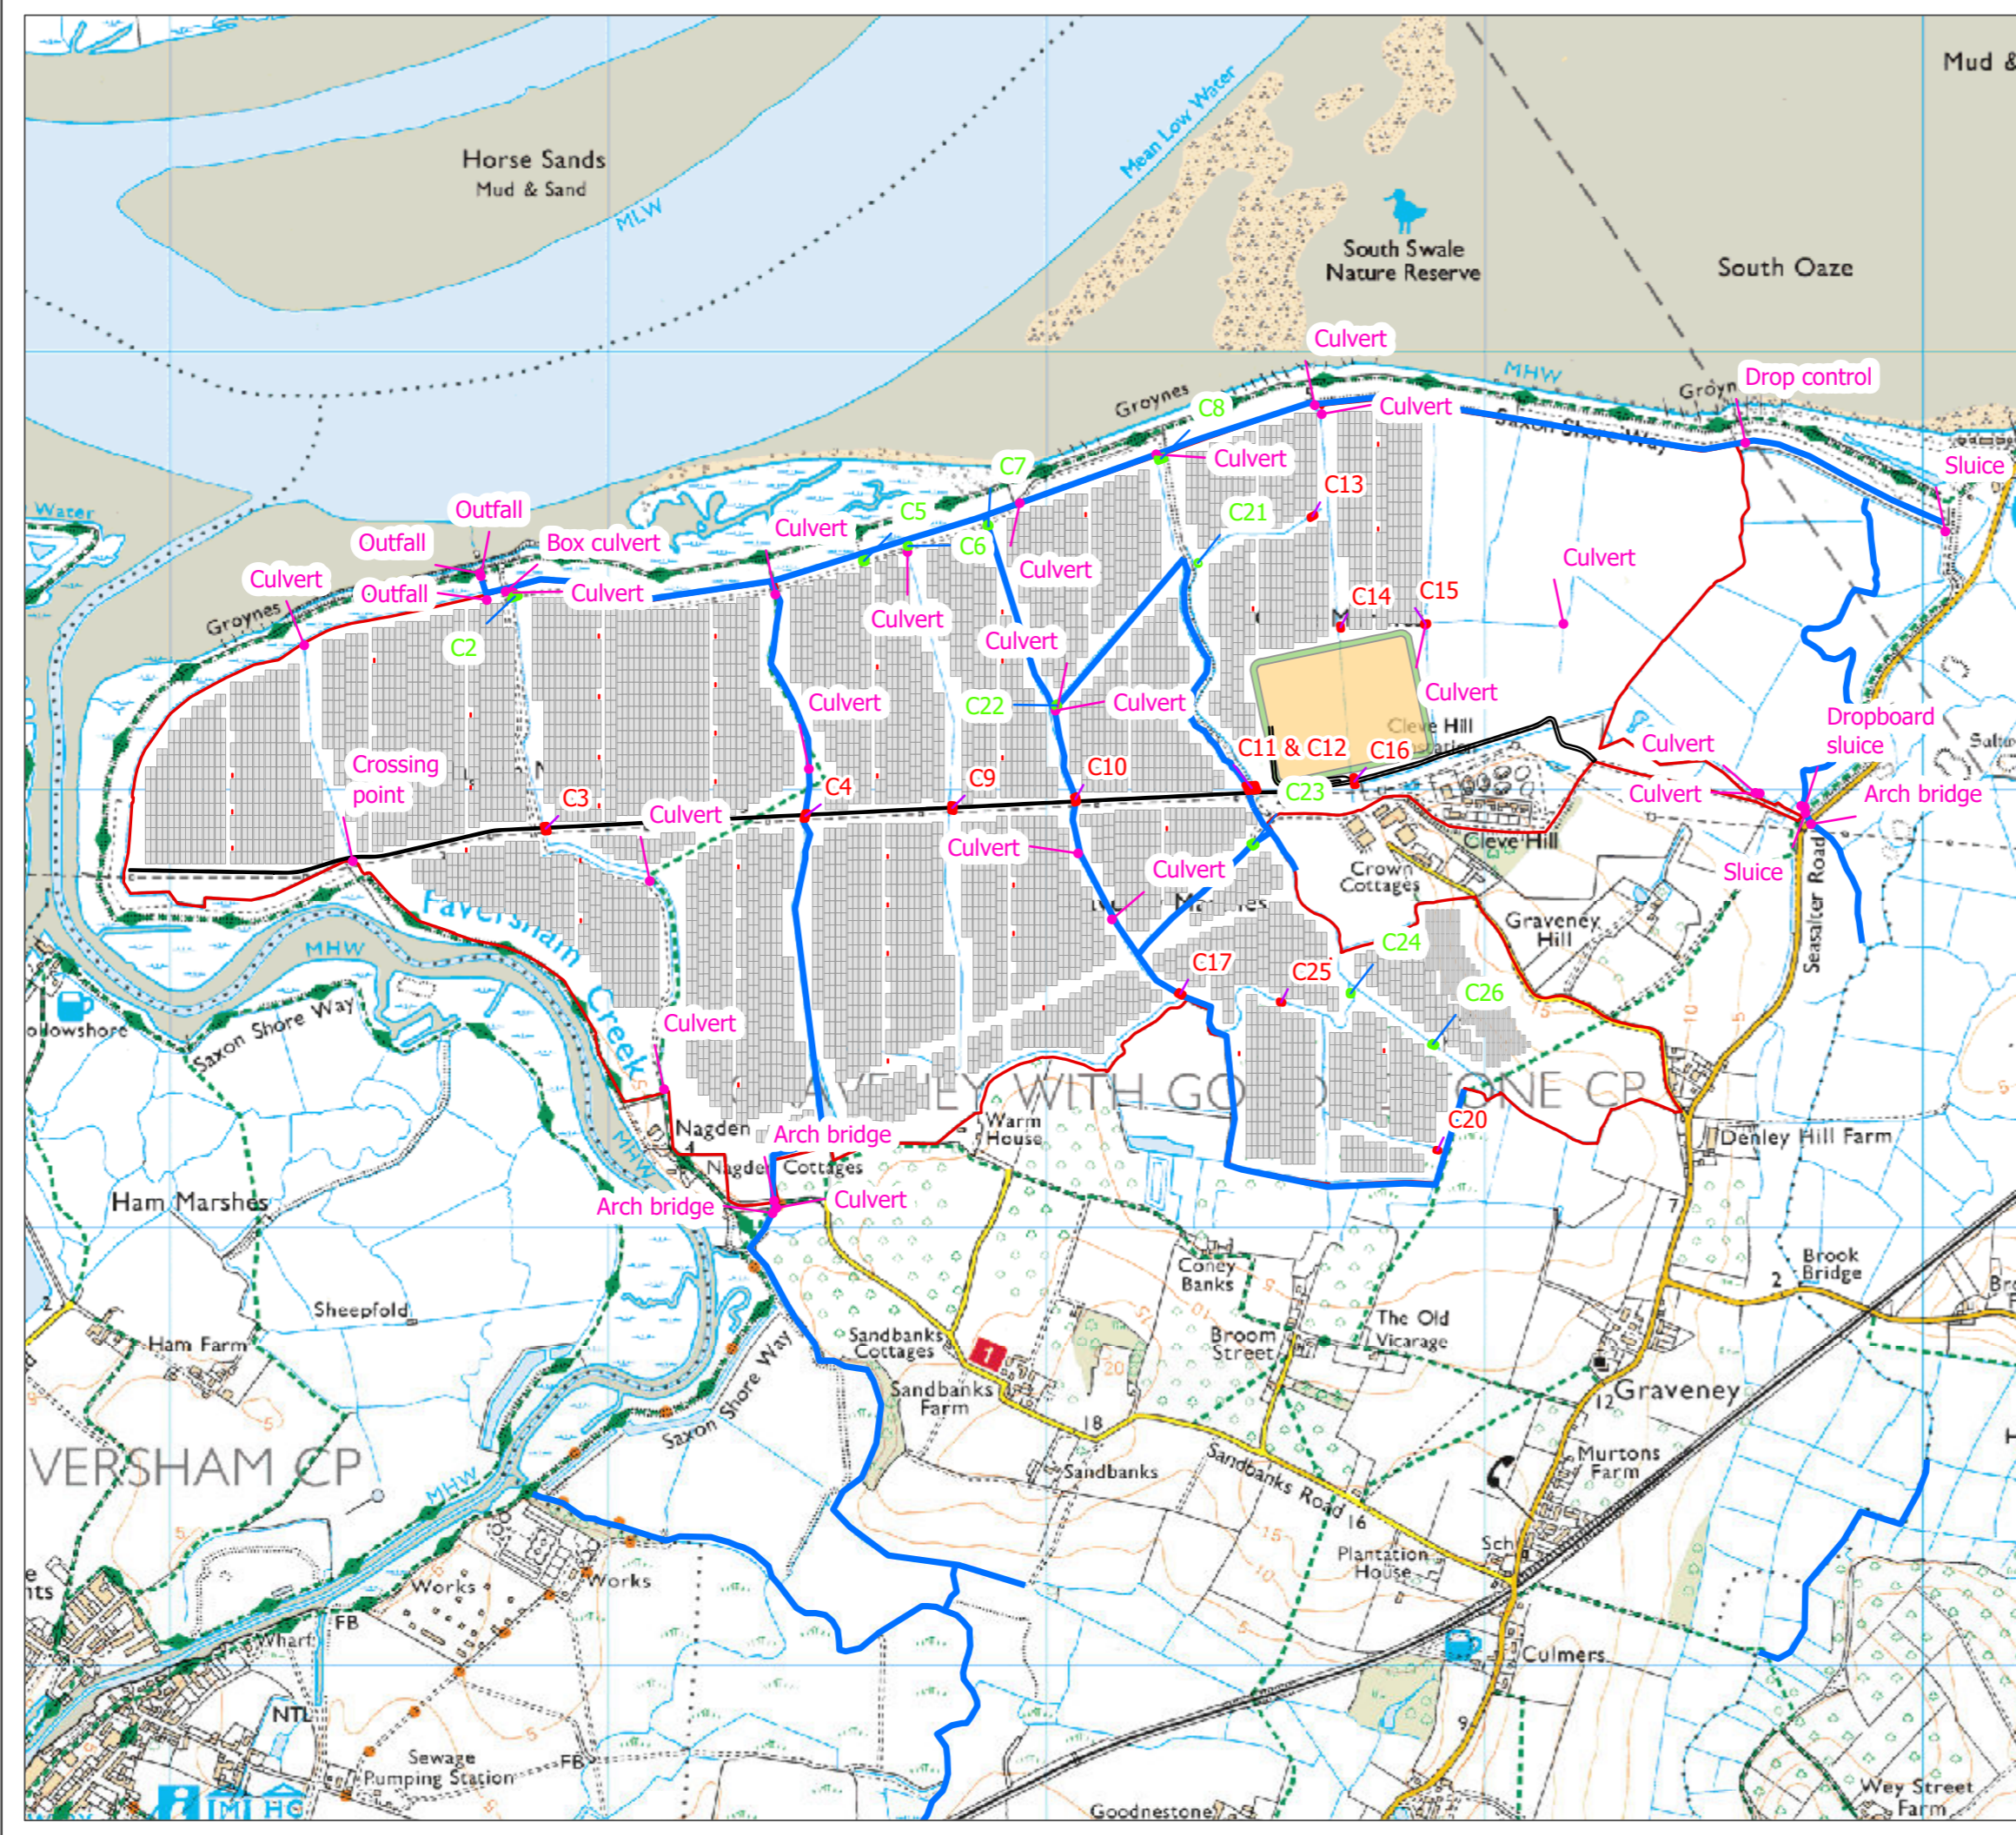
Mud &

Horse Sands
Mud & Sand

MLW

Mean Low Water

South Swale
Nature Reserve

South Oaze

Water

Culvert
Drop control
MHW
Groynes
C8
Culvert
Saxon Shore Way
Sluice
C7
Culvert
C13
Outfall
C5
C21
Outfall
Box culvert
Culvert
C6
Culvert
Culvert
Culvert
Outfall
Culvert
C14
C15
Groynes
C2
Culvert
Culvert
Culvert
C22
Culvert
Culvert
Cleve Hill
Dropboard sluice
Crossing point
C11 & C12
C16
Culvert
C3
C4
C9
C10
C23
Culvert
Arch bridge
Culvert
Culvert
Cleve Hill
Culvert
Crown Cottages
Sluice
Faversham Creek
MHW
Graveney Hill
Seasalter Road
C24
C17
C25
C26
ollowshore
Saxon Shore Way
Culvert
GRAVENEY WITH GOODNESTONE CP
C20
Nagden
Arch bridge
Warm House
Denley Hill Farm
Nagden Cottages
Arch bridge
Culvert
Ham Marshes
Coney Banks
Brook Bridge
Sheepfold
The Old Vicarage
Ham Farm
Sandbanks Cottages
Broom Street
1
Sandbanks Farm
Graveney
VERSHAM CP
Saxon Shore Way
18
Sandbanks
Sandbanks Road
Murtons Farm
MHW
Plantation House
Sch
Works
Works
Wharf
FB
Culmers
NTL
Sewage Pumping Station
FB
Goodnestone
Wey Street Farm